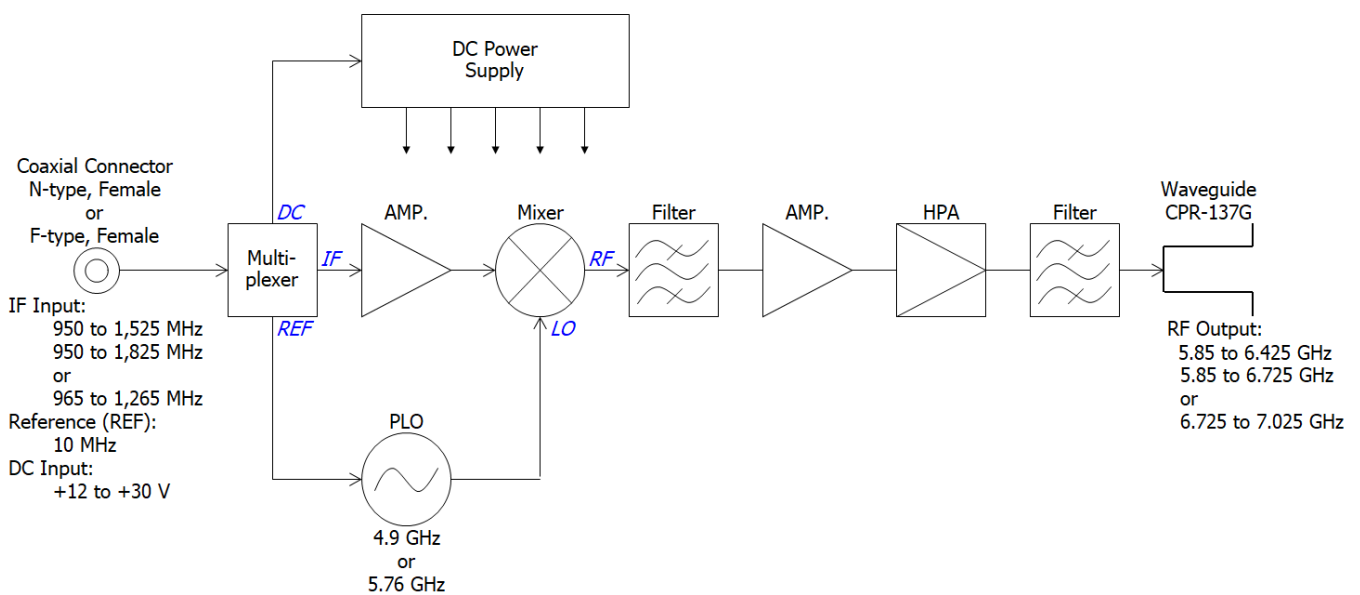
DC Power Supply

Coaxial Connector
N-type, Female
or
F-type, Female

IF Input:
950 to 1,525 MHz
950 to 1,825 MHz
or
965 to 1,265 MHz
Reference (REF):
10 MHz
DC Input:
+12 to +30 V

DC
Multi-plexer
IF
REF

AMP.

Mixer
RF
LO

PLO
4.9 GHz
or
5.76 GHz

Filter

AMP.

HPA

Filter

Waveguide
CPR-137G

RF Output:
5.85 to 6.425 GHz
5.85 to 6.725 GHz
or
6.725 to 7.025 GHz